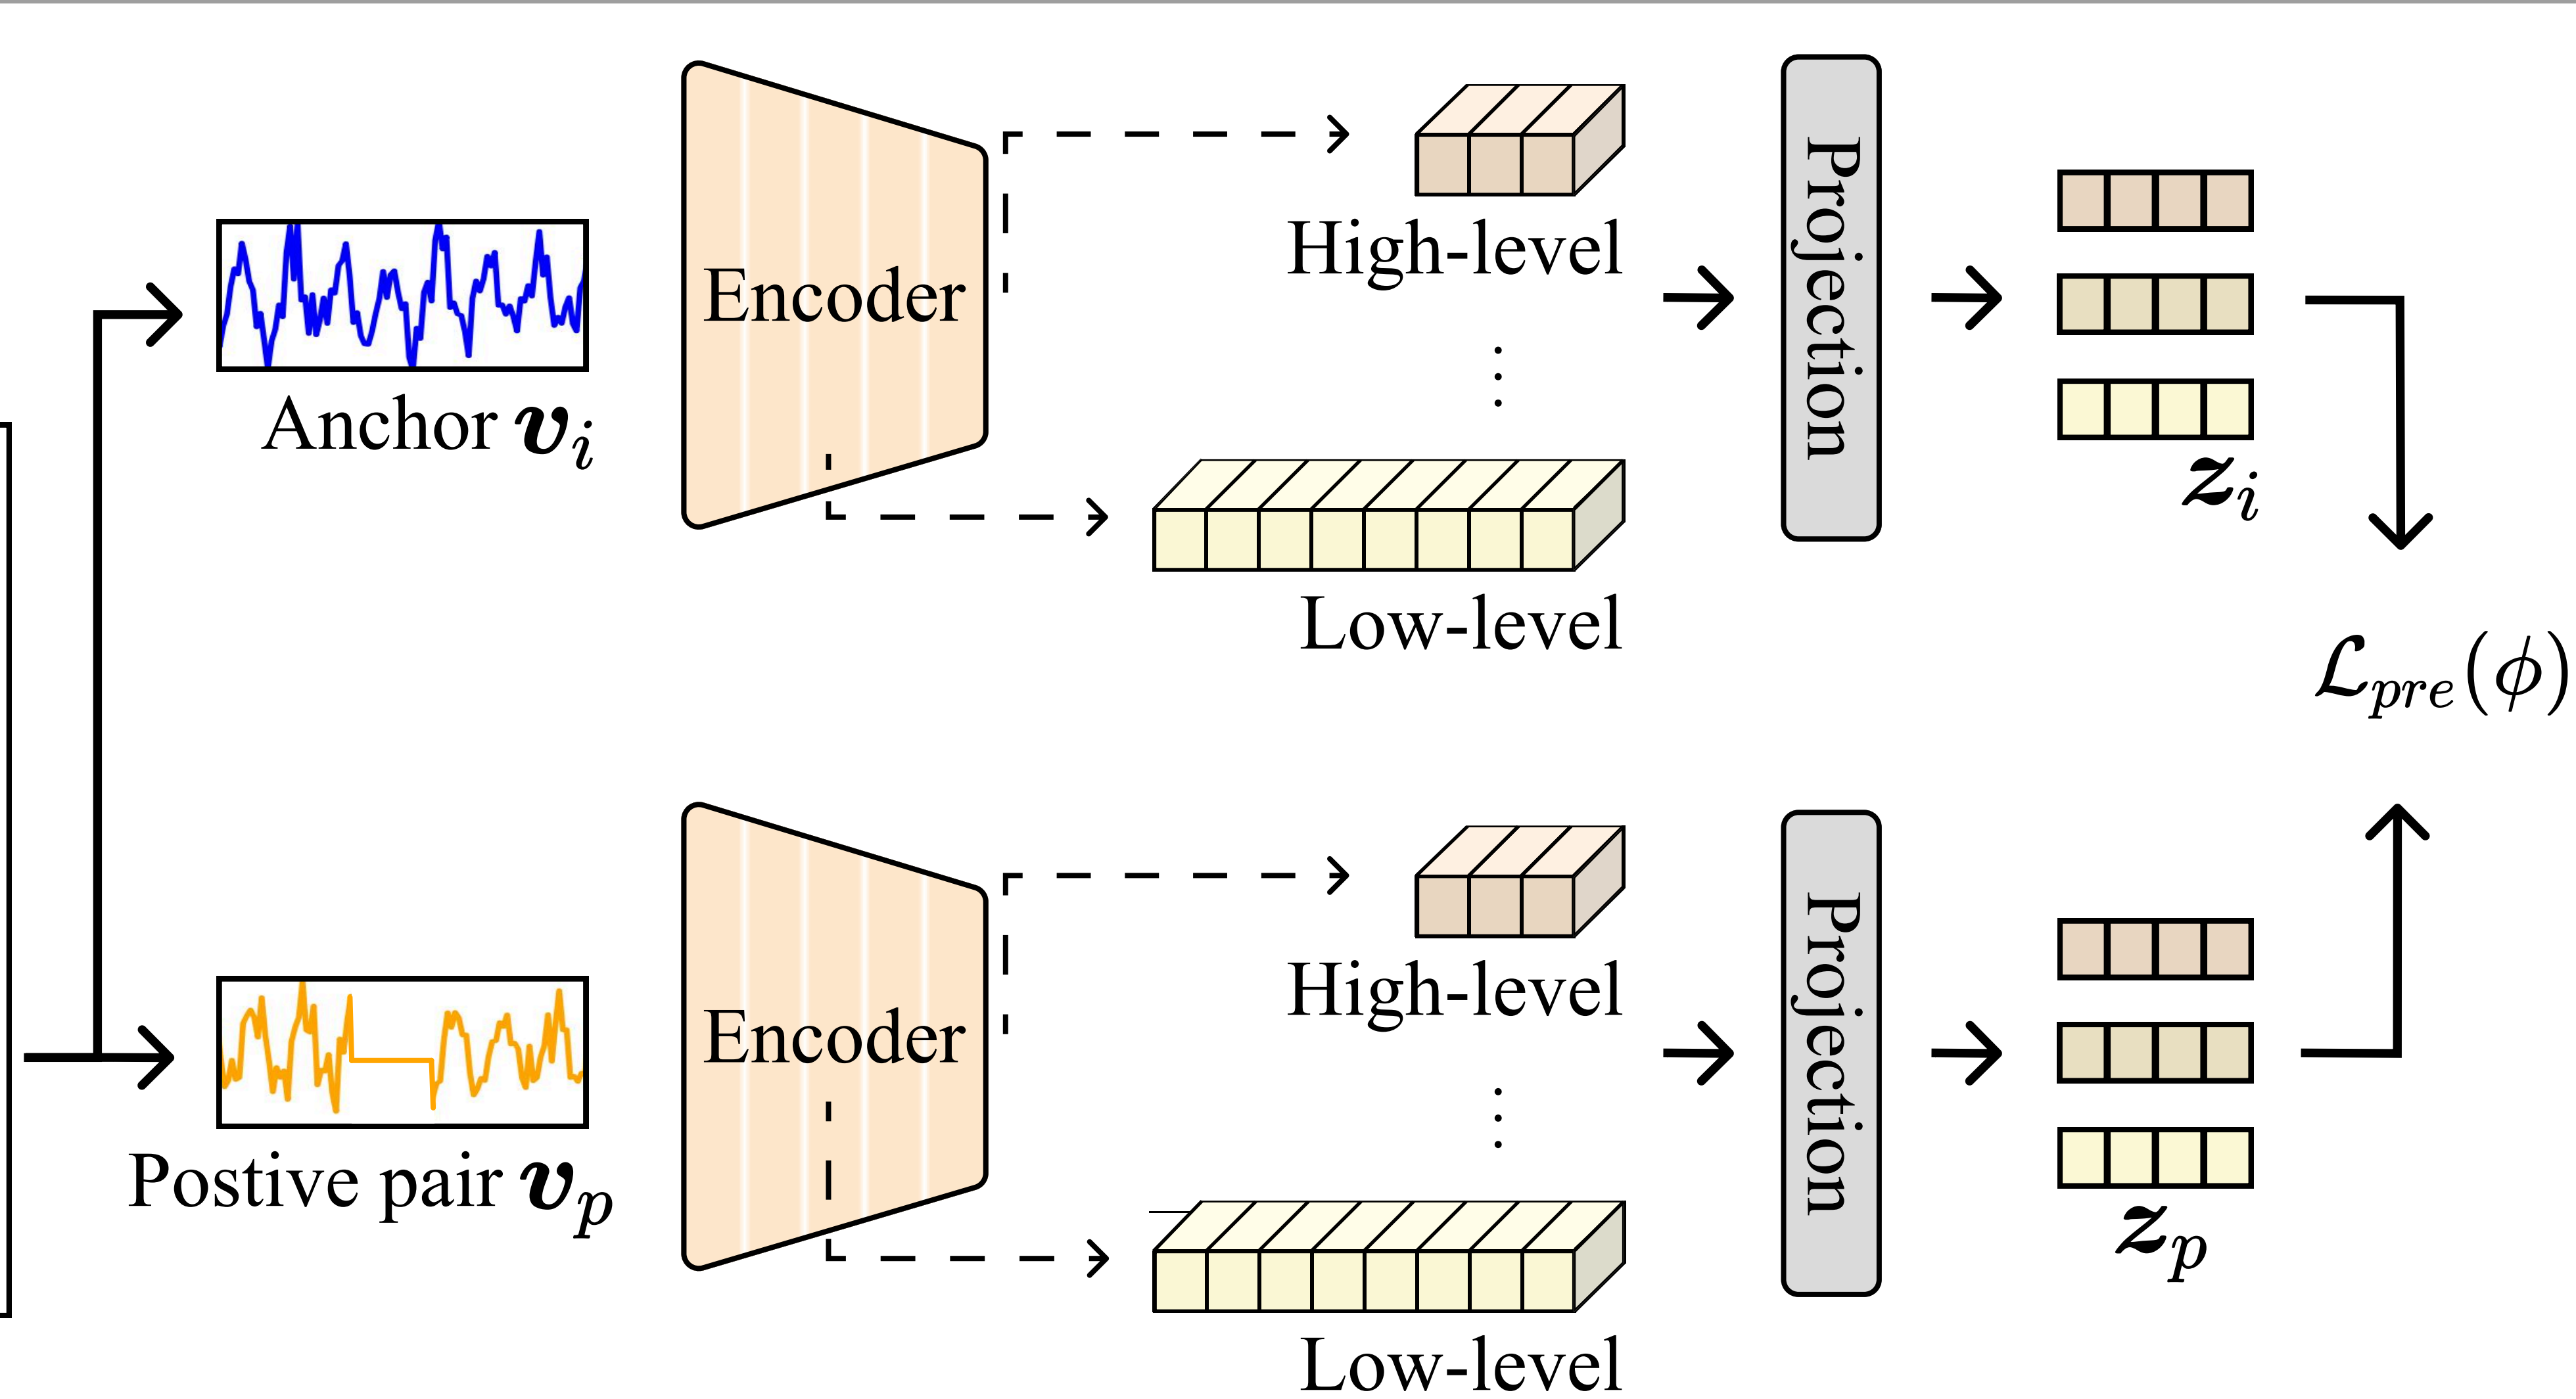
Anchor $\boldsymbol{v}_i$

Encoder

High-level

Low-level

Projection

$\boldsymbol{z}_i$

$\mathcal{L}_{pre}(\phi)$

Postive pair $\boldsymbol{v}_p$

Encoder

High-level

Low-level

Projection

$\boldsymbol{z}_p$